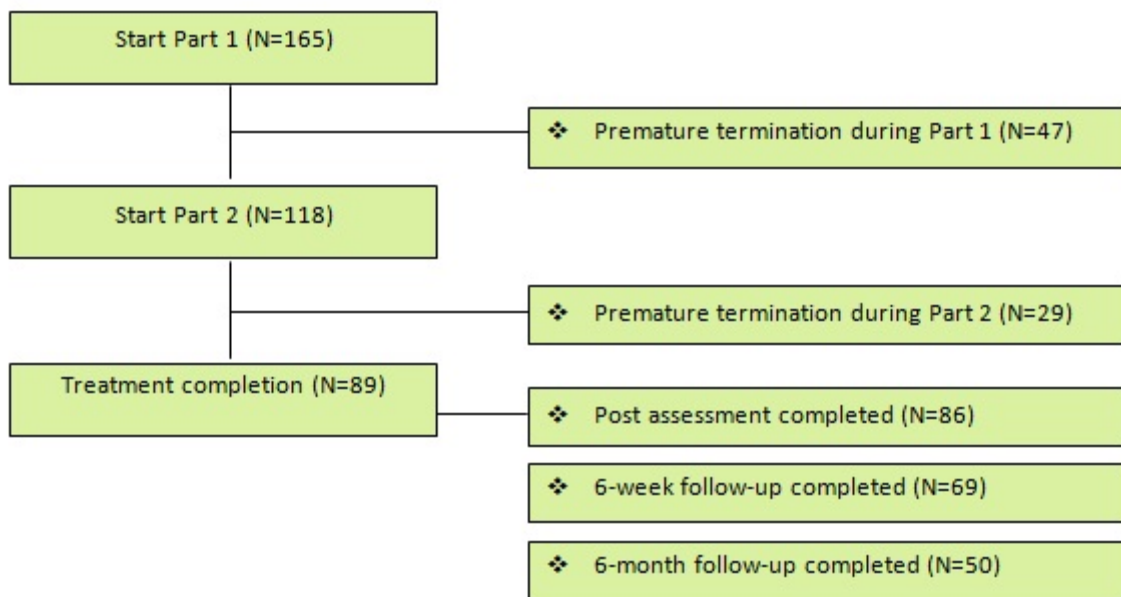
Start Part 1 (N=165)

❖ Premature termination during Part 1 (N=47)

Start Part 2 (N=118)

❖ Premature termination during Part 2 (N=29)

Treatment completion (N=89)

❖ Post assessment completed (N=86)

❖ 6-week follow-up completed (N=69)

❖ 6-month follow-up completed (N=50)